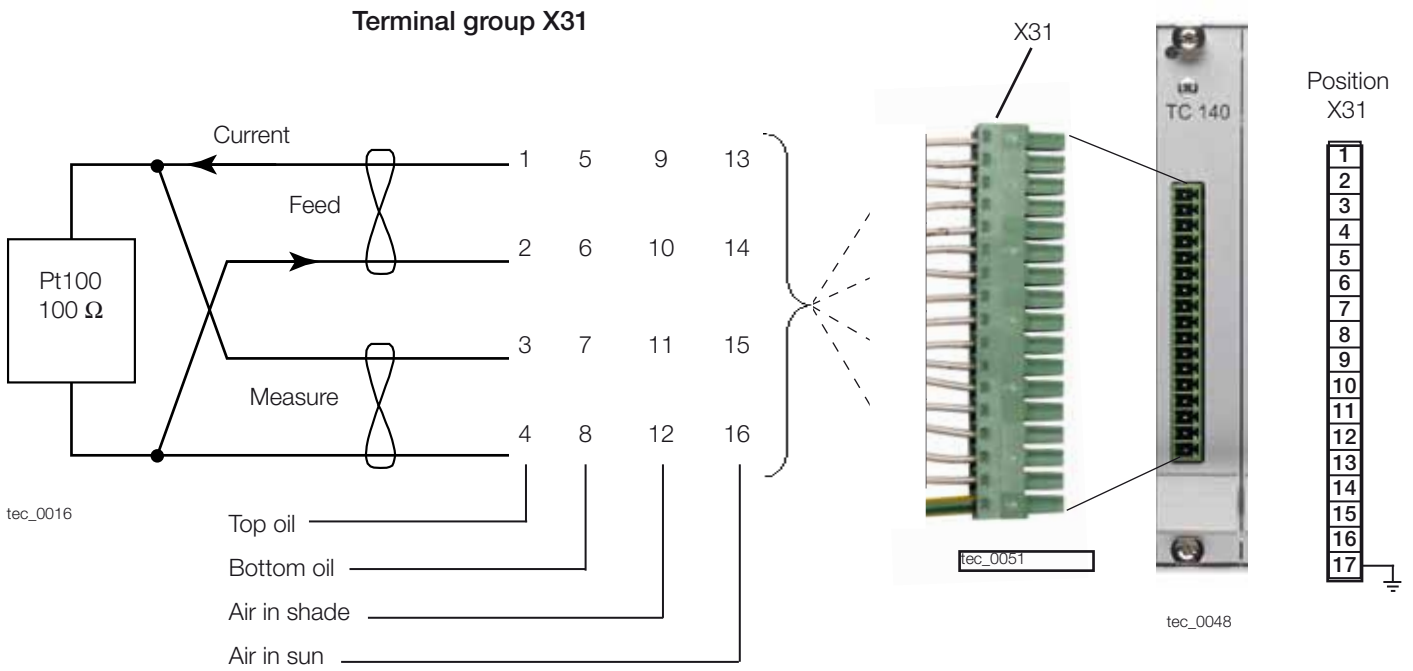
Terminal group X31

Current

Feed

Pt100
100 Ω

Measure

1 5 9 13
2 6 10 14
3 7 11 15
4 8 12 16

tec_0016

Top oil
Bottom oil
Air in shade
Air in sun

X31

TC 140

tec_0051

tec_0048

Position
X31

| 1 |
| 2 |
| 3 |
| 4 |
| 5 |
| 6 |
| 7 |
| 8 |
| 9 |
| 10 |
| 11 |
| 12 |
| 13 |
| 14 |
| 15 |
| 16 |
| 17 |